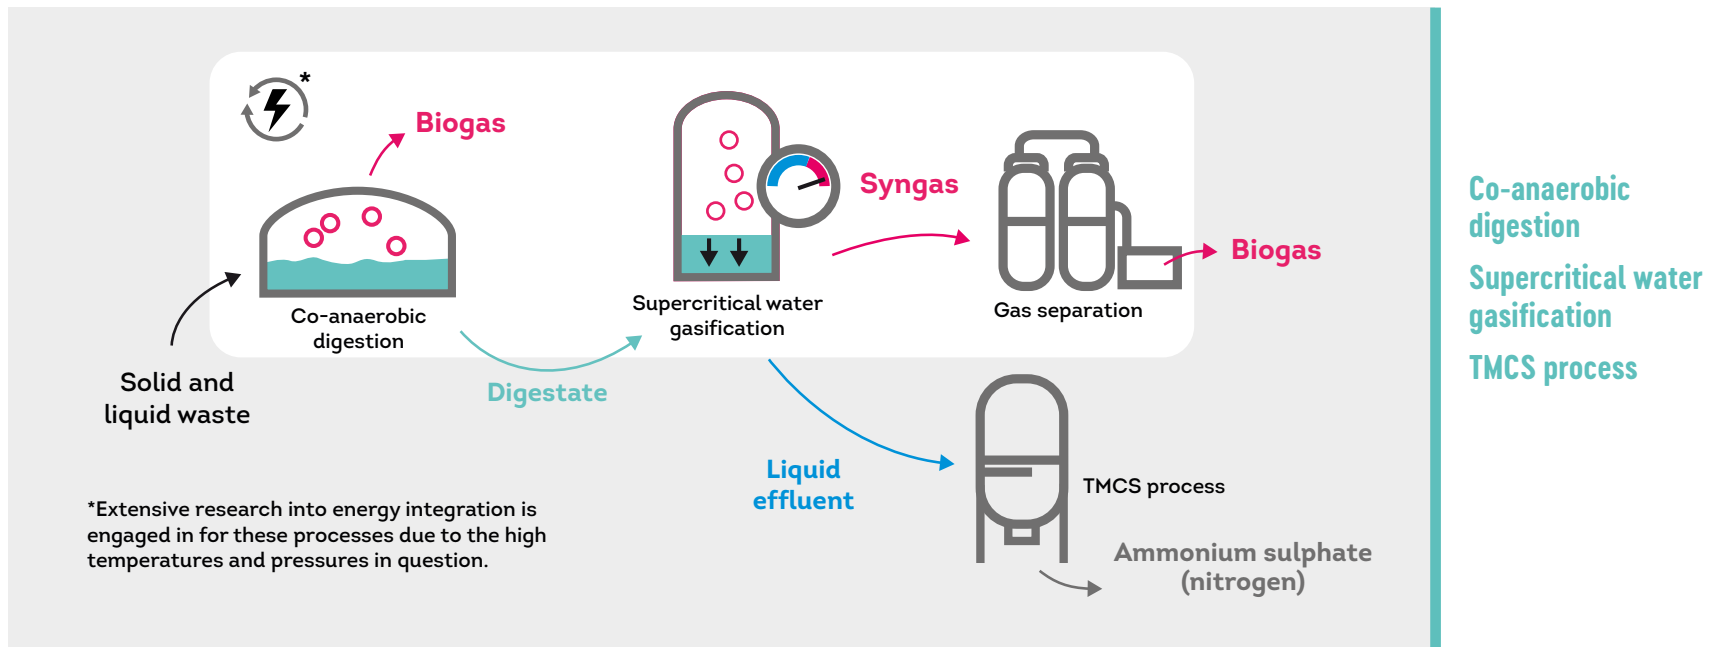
*

Biogas

Co-anaerobic digestion

Supercritical water gasification

Syngas

Gas separation

Biogas

Solid and liquid waste

Digestate

Liquid effluent

TMCS process

Ammonium sulphate (nitrogen)

*Extensive research into energy integration is engaged in for these processes due to the high temperatures and pressures in question.

Co-anaerobic digestion

Supercritical water gasification

TMCS process